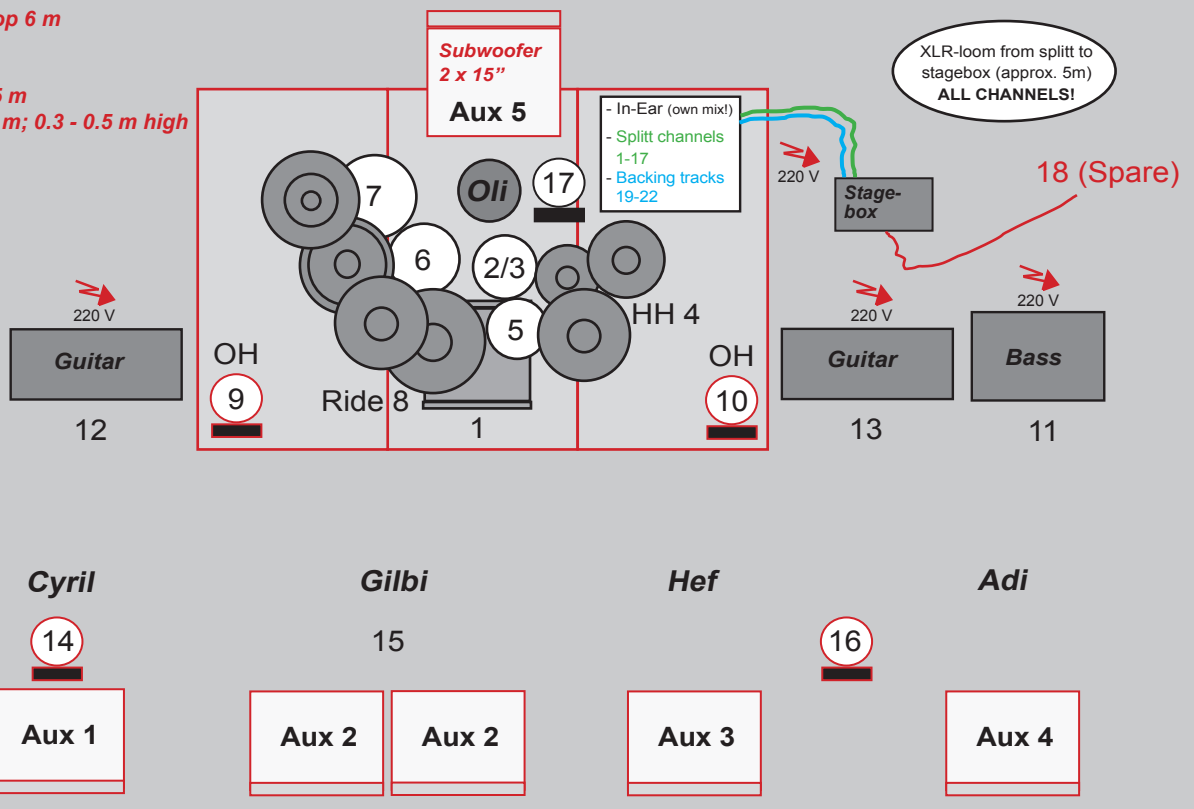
op 6 m

5 m
m; 0.3 - 0.5 m high

Subwoofer
2 x 15”
Aux 5

XLR-loom from splitt to stagebox (approx. 5m) ALL CHANNELS!

- In-Ear (own mix!)
- Splitt channels 1-17
- Backing tracks 19-22

220 V
Stage-box

18 (Spare)

7
Oli
17
6
2/3
5
HH 4
Ride 8
1
OH
9
OH
10

220 V
Guitar
12

220 V
Guitar
13

220 V
Bass
11

Cyril
14
Gilbi
15
Hef
Adi
16

Aux 1
Aux 2
Aux 2
Aux 3
Aux 4